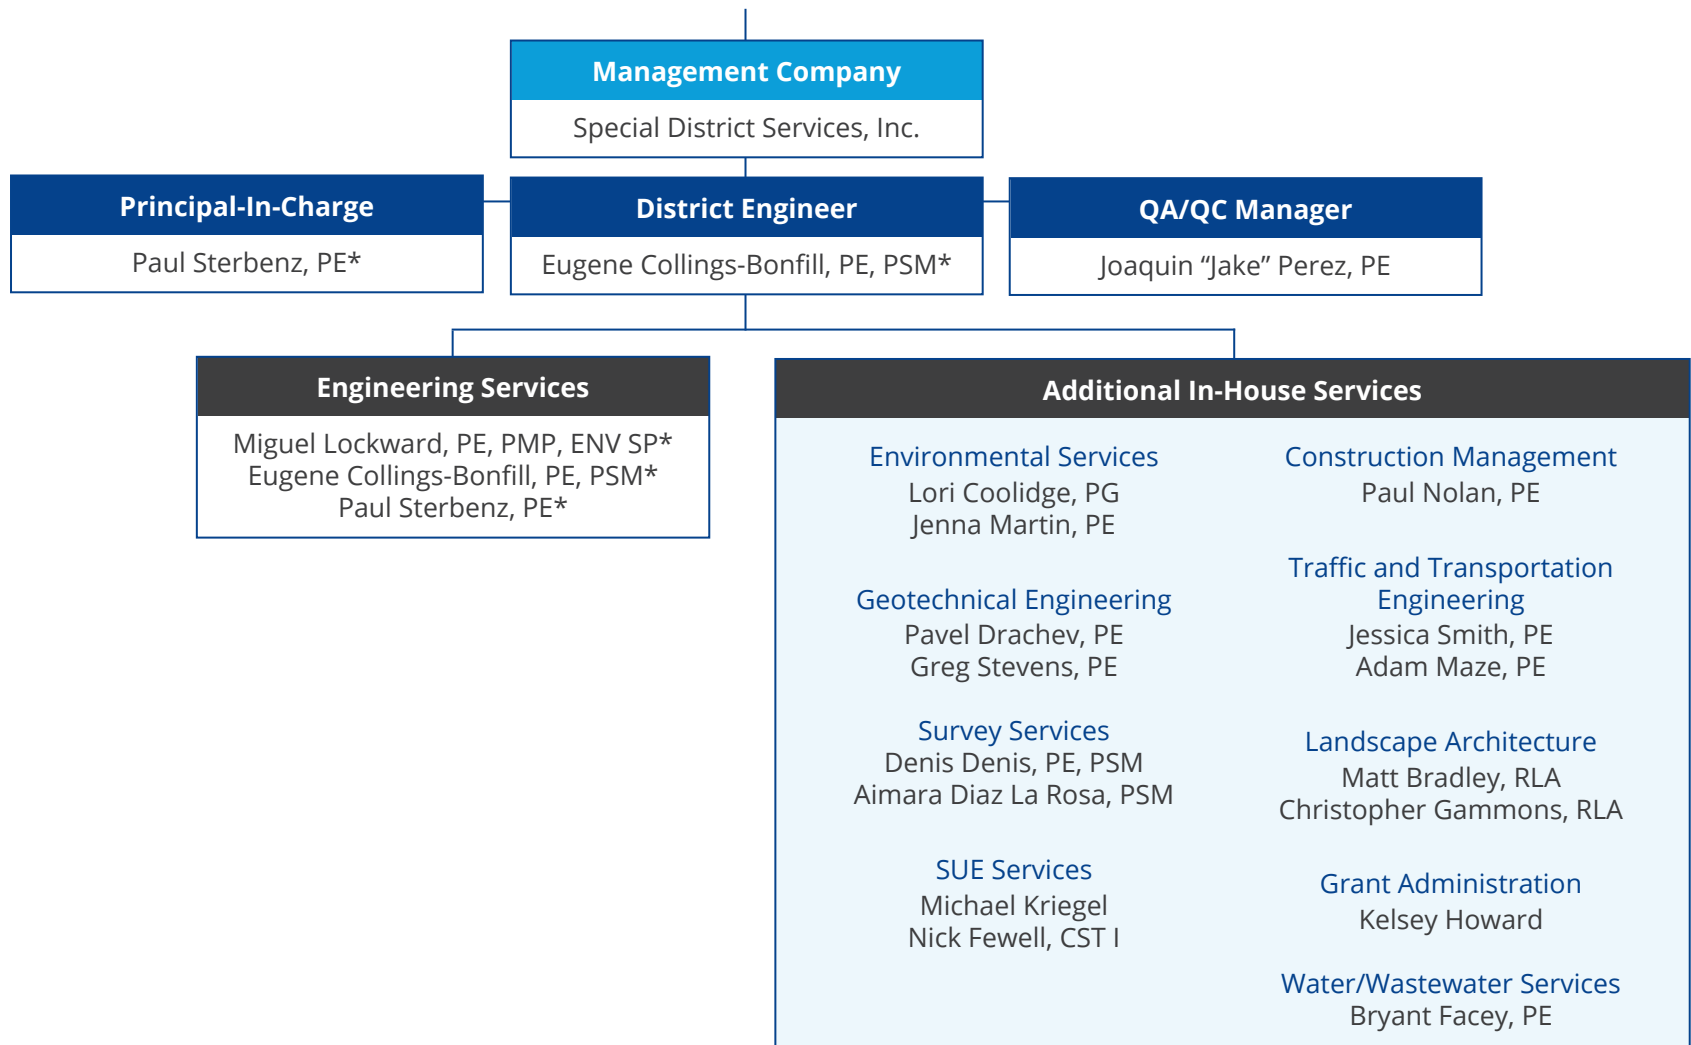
Management Company
Special District Services, Inc.

Principal-In-Charge
Paul Sterbenz, PE*

District Engineer
Eugene Collings-Bonfill, PE, PSM*

QA/QC Manager
Joaquin “Jake” Perez, PE

Engineering Services
Miguel Lockward, PE, PMP, ENV SP*
Eugene Collings-Bonfill, PE, PSM*
Paul Sterbenz, PE*

Additional In-House Services

Environmental Services
Lori Coolidge, PG
Jenna Martin, PE

Geotechnical Engineering
Pavel Drachev, PE
Greg Stevens, PE

Survey Services
Denis Denis, PE, PSM
Aimara Diaz La Rosa, PSM

SUE Services
Michael Kriegel
Nick Fewell, CST I

Construction Management
Paul Nolan, PE

Traffic and Transportation Engineering
Jessica Smith, PE
Adam Maze, PE

Landscape Architecture
Matt Bradley, RLA
Christopher Gammons, RLA

Grant Administration
Kelsey Howard

Water/Wastewater Services
Bryant Facey, PE